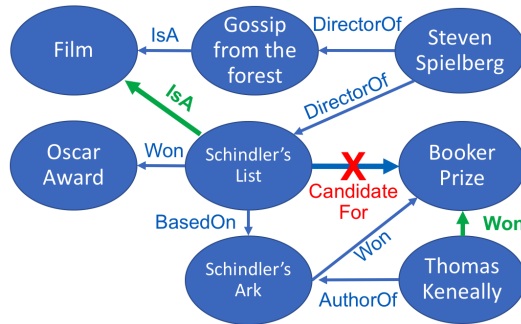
Film

IsA

Gossip from the forest

DirectorOf

Steven Spielberg

IsA

DirectorOf

Oscar Award

Won

Schindler's List

X

Candidate For

Booker Prize

BasedOn

Won

Won

Schindler's Ark

AuthorOf

Thomas Keneally